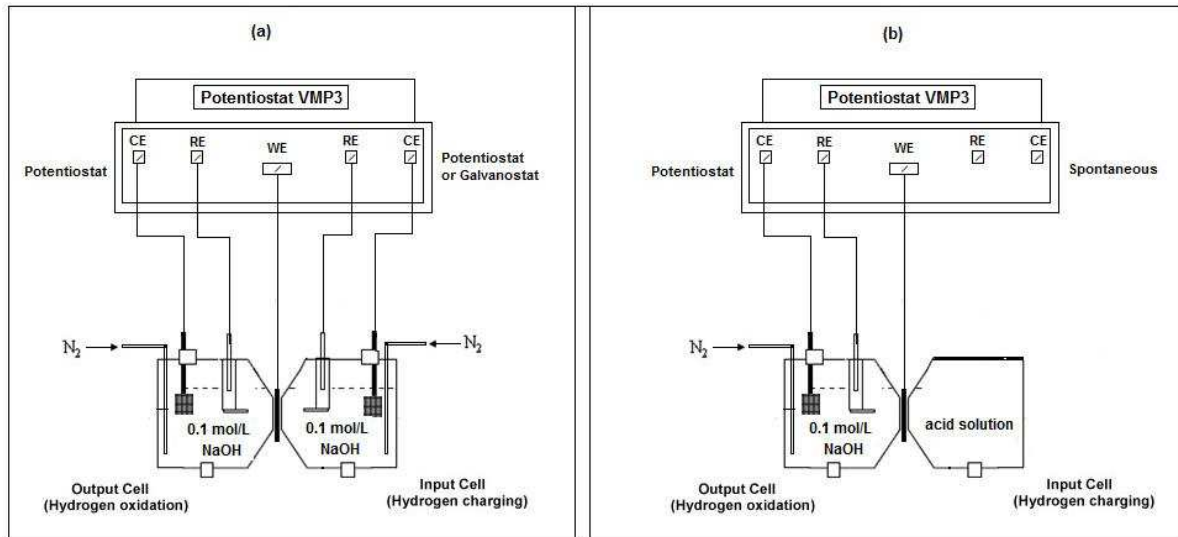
(a)

Potentiostat VMP3

CE RE WE RE CE

Potentiostat

Potentiostat or Galvanostat

$N_2$

$N_2$

0.1 mol/L NaOH

0.1 mol/L NaOH

Output Cell (Hydrogen oxidation)

Input Cell (Hydrogen charging)

(b)

Potentiostat VMP3

CE RE WE RE CE

Potentiostat

Spontaneous

$N_2$

0.1 mol/L NaOH

acid solution

Output Cell (Hydrogen oxidation)

Input Cell (Hydrogen charging)